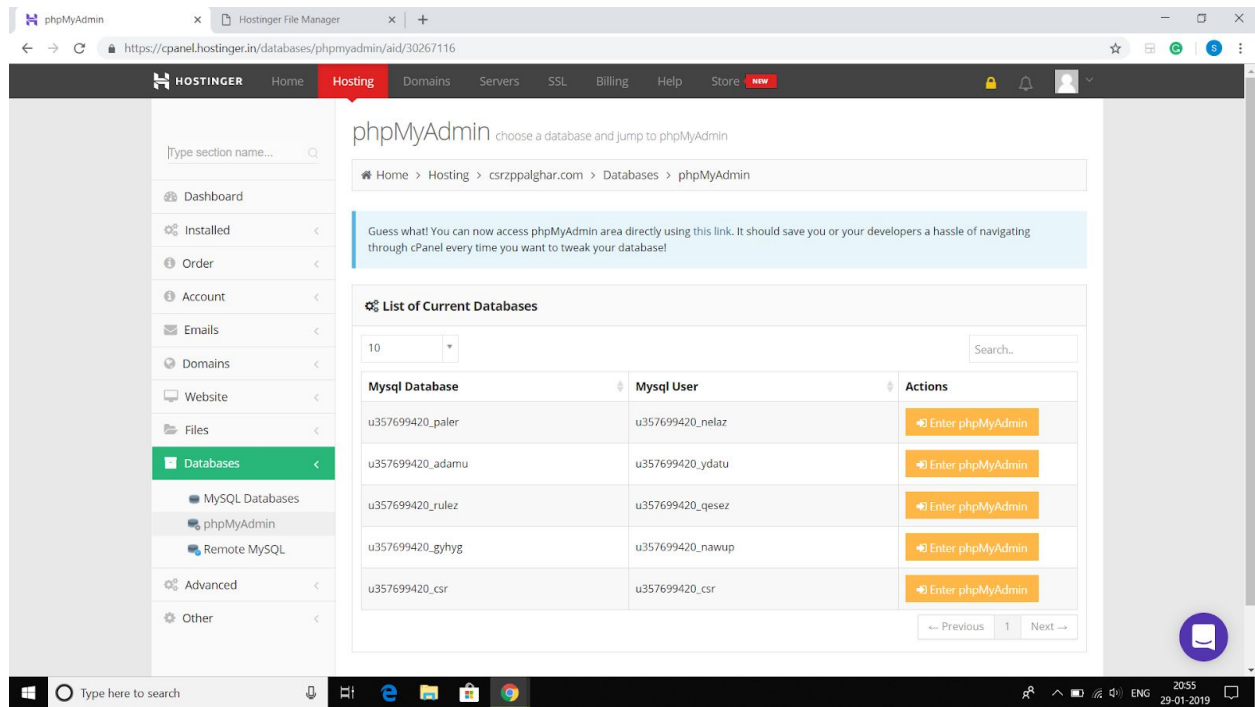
phpMyAdmin × Hostinger File Manager × +

https://cpanel.hostinger.in/databases/phpmyadmin/aid/30267116

HOSTINGER Home Hosting Domains Servers SSL Billing Help Store NEW

Type section name...

Dashboard
Installed
Order
Account
Emails
Domains
Website
Files
Databases
MySQL Databases
phpMyAdmin
Remote MySQL
Advanced
Other

phpMyAdmin choose a database and jump to phpMyAdmin

Home > Hosting > csrzppalghar.com > Databases > phpMyAdmin

Guess what! You can now access phpMyAdmin area directly using this link. It should save you or your developers a hassle of navigating through cPanel every time you want to tweak your database!

List of Current Databases

10

Search..

| Mysql Database | Mysql User | Actions |
|---|---|---|
| u357699420_paler | u357699420_nelaz | Enter phpMyAdmin |
| u357699420_adamu | u357699420_ydatu | Enter phpMyAdmin |
| u357699420_rulez | u357699420_qesez | Enter phpMyAdmin |
| u357699420_gyhyg | u357699420_nawup | Enter phpMyAdmin |
| u357699420_csr | u357699420_csr | Enter phpMyAdmin |

← Previous 1 Next →

Type here to search

ENG 20:55 29-01-2019